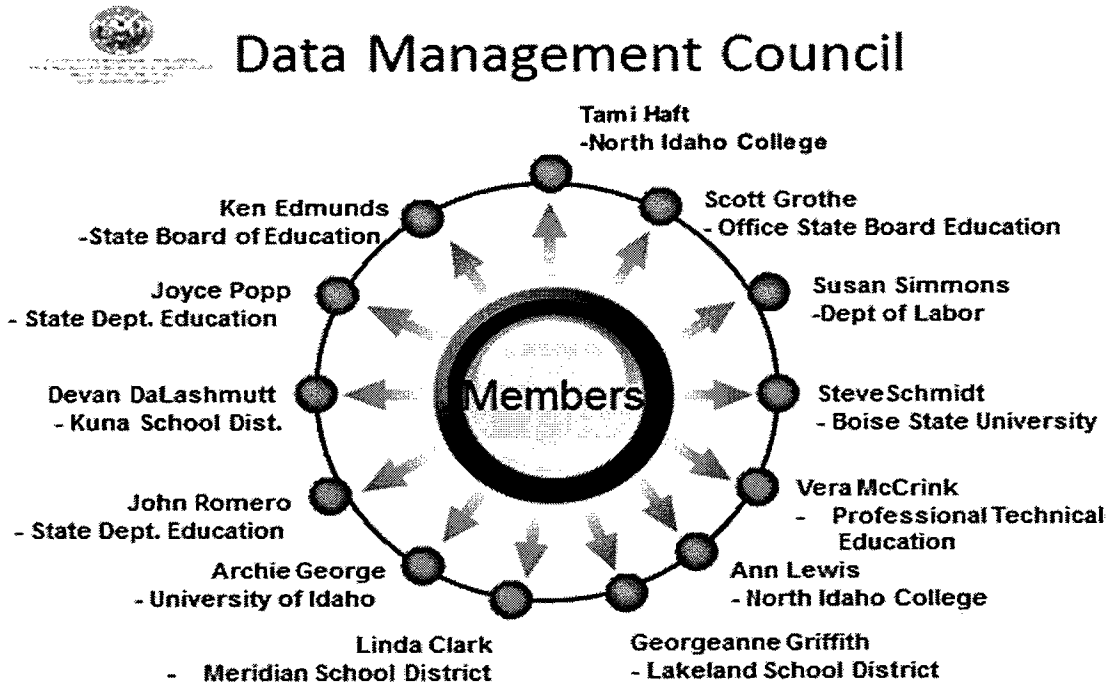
Data Management Council

Tami Haft
-North Idaho College

Scott Grothe
- Office State Board Education

Susan Simmons
-Dept of Labor

Steve Schmidt
- Boise State University

Vera McCrink
- Professional Technical Education

Ann Lewis
- North Idaho College

Georgeanne Griffith
- Lakeland School District

Linda Clark
- Meridian School District

Archie George
- University of Idaho

John Romero
- State Dept. Education

Devan DaLashmutt
- Kuna School Dist.

Joyce Popp
- State Dept. Education

Ken Edmunds
-State Board of Education

Members